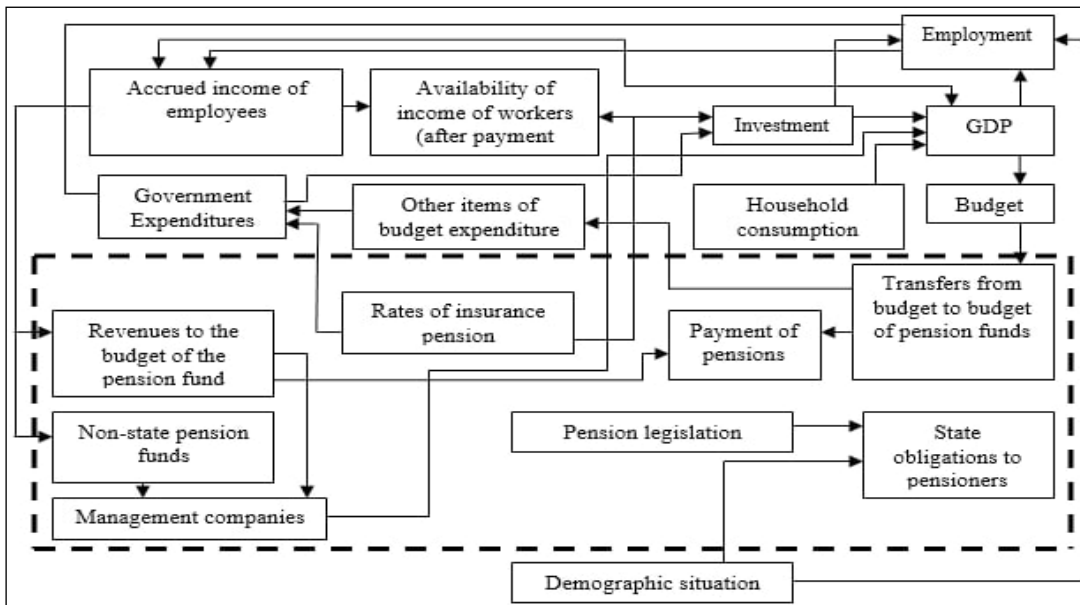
Employment

Accrued income of employees

Availability of income of workers (after payment

Investment

GDP

Government Expenditures

Other items of budget expenditure

Household consumption

Budget

Transfers from budget to budget of pension funds

Rates of insurance pension

Revenues to the budget of the pension fund

Payment of pensions

Non-state pension funds

Pension legislation

State obligations to pensioners

Management companies

Demographic situation